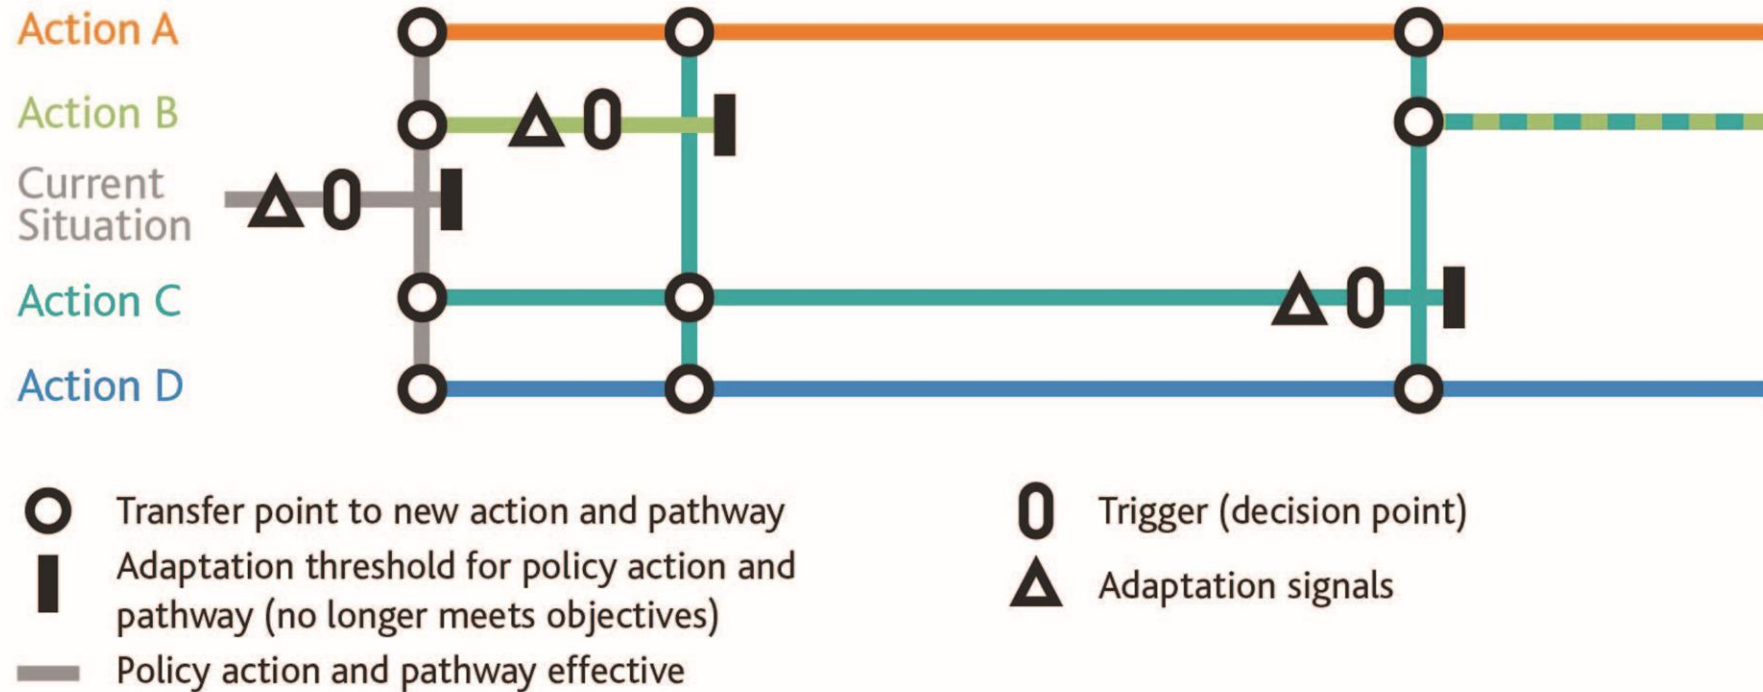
Action A

Action B

Current Situation

Action C

Action D

Transfer point to new action and pathway

Adaptation threshold for policy action and pathway (no longer meets objectives)

Policy action and pathway effective

Trigger (decision point)

Adaptation signals